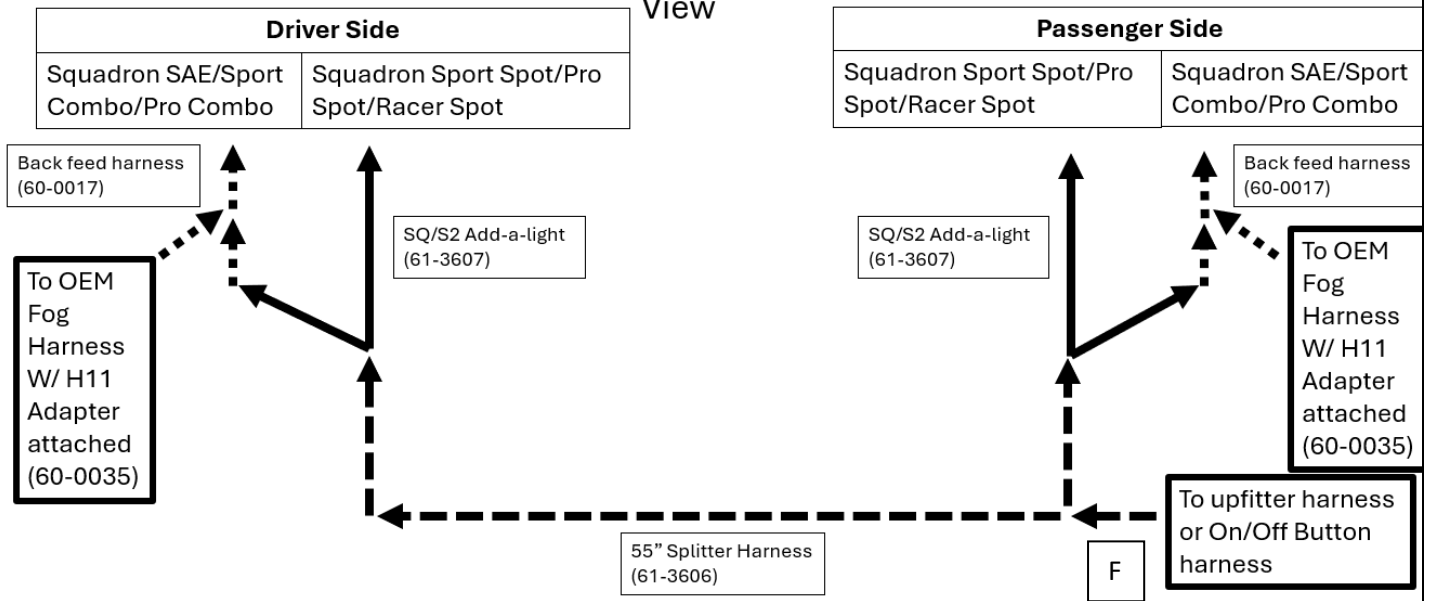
View

| Driver Side | |
|---|---|
| Squadron SAE/Sport Combo/Pro Combo | Squadron Sport Spot/Pro Spot/Racer Spot |

| Passenger Side | |
|---|---|
| Squadron Sport Spot/Pro Spot/Racer Spot | Squadron SAE/Sport Combo/Pro Combo |

Back feed harness (60-0017)

SQ/S2 Add-a-light (61-3607)

To OEM Fog Harness W/ H11 Adapter attached (60-0035)

SQ/S2 Add-a-light (61-3607)

Back feed harness (60-0017)

To OEM Fog Harness W/ H11 Adapter attached (60-0035)

To upfitter harness or On/Off Button harness

55" Splitter Harness (61-3606)

F